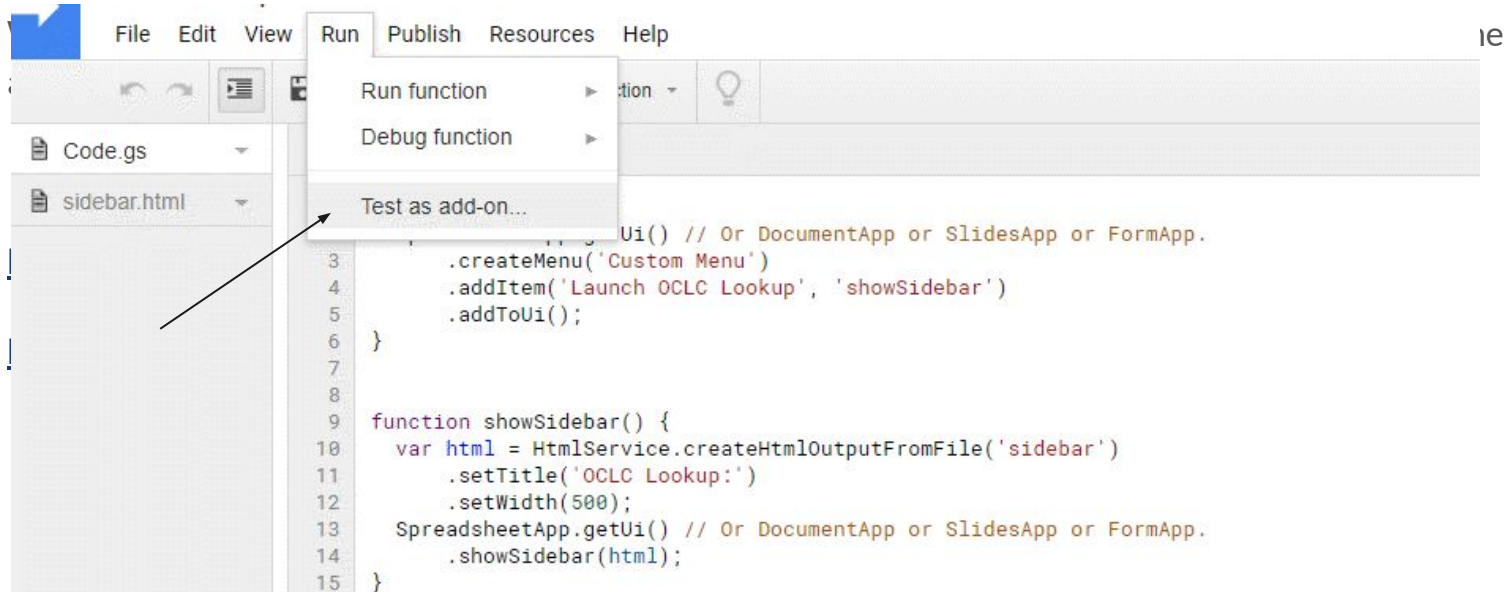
File Edit View Run Publish Resources Help

Run function
Debug function
Test as add-on...

ction

Code.gs
sidebar.html

Ui() // Or DocumentApp or SlidesApp or FormApp.
3 .createMenu('Custom Menu')
4 .addItem('Launch OCLC Lookup', 'showSidebar')
5 .addToUi();
6 }
7
8
9 function showSidebar() {
10 var html = HtmlService.createHtmlOutputFromFile('sidebar')
11 .setTitle('OCLC Lookup:')
12 .setWidth(500);
13 SpreadsheetApp.getUi() // Or DocumentApp or SlidesApp or FormApp.
14 .showSidebar(html);
15 }